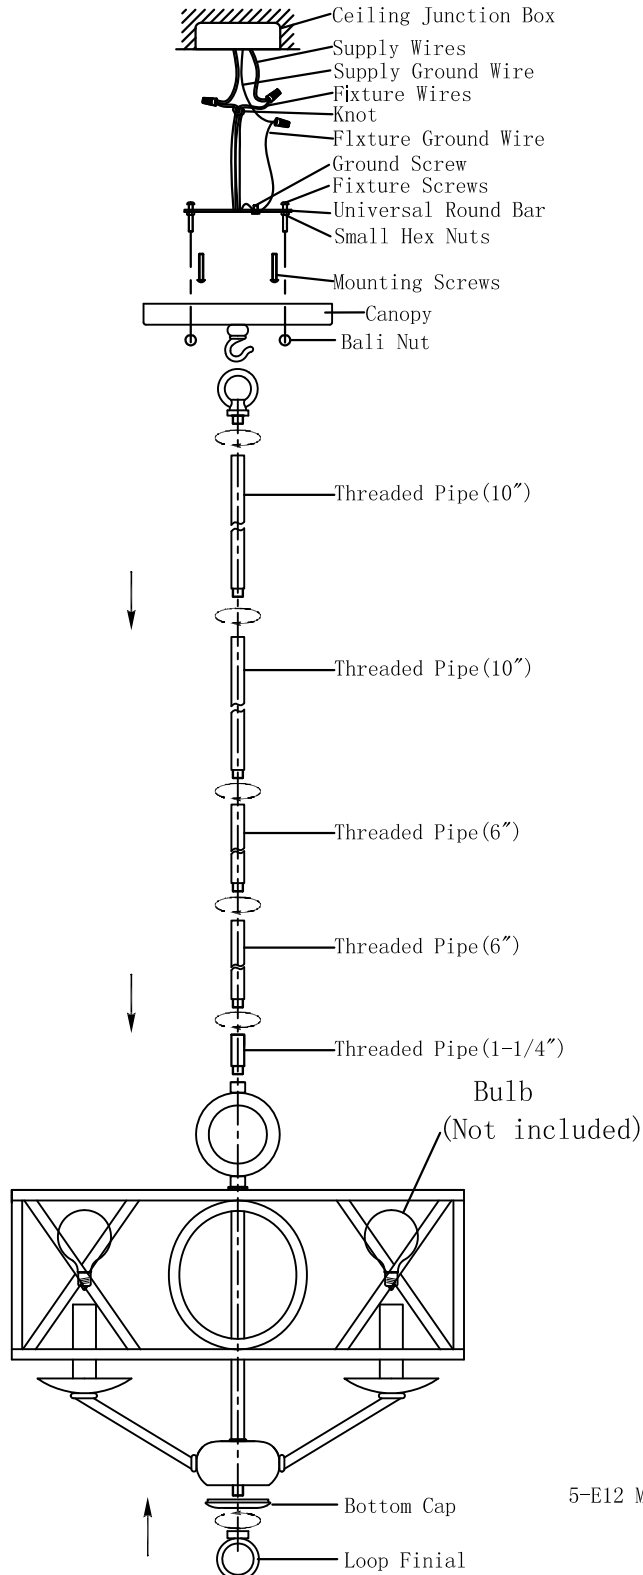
Ceiling Junction Box
Supply Wires
Supply Ground Wire
Fixture Wires
Knot
Flxture Ground Wire
Ground Screw
Fixture Screws
Universal Round Bar
Small Hex Nuts
Mounting Screws
Canopy
Bali Nut
Threaded Pipe(10″)
Threaded Pipe(10″)
Threaded Pipe(6″)
Threaded Pipe(6″)
Threaded Pipe(1-1/4″)
Bulb
(Not included)
Bottom Cap
Loop Finial
5-E12 M